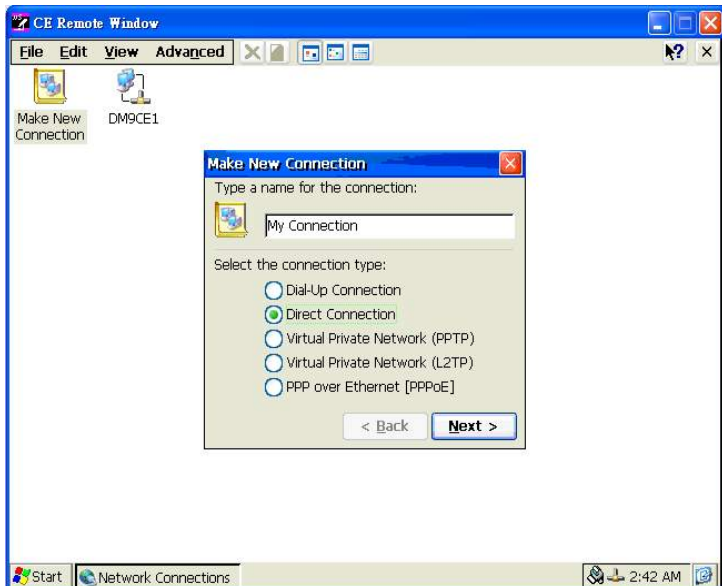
CE Remote Window

File Edit View Advanced

Make New Connection

DM9CE1

Make New Connection

Type a name for the connection:

My Connection

Select the connection type:

Dial-Up Connection

Direct Connection

Virtual Private Network (PPTP)

Virtual Private Network (L2TP)

PPP over Ethernet [PPPoE]

< Back

Next >

Start

Network Connections

2:42 AM